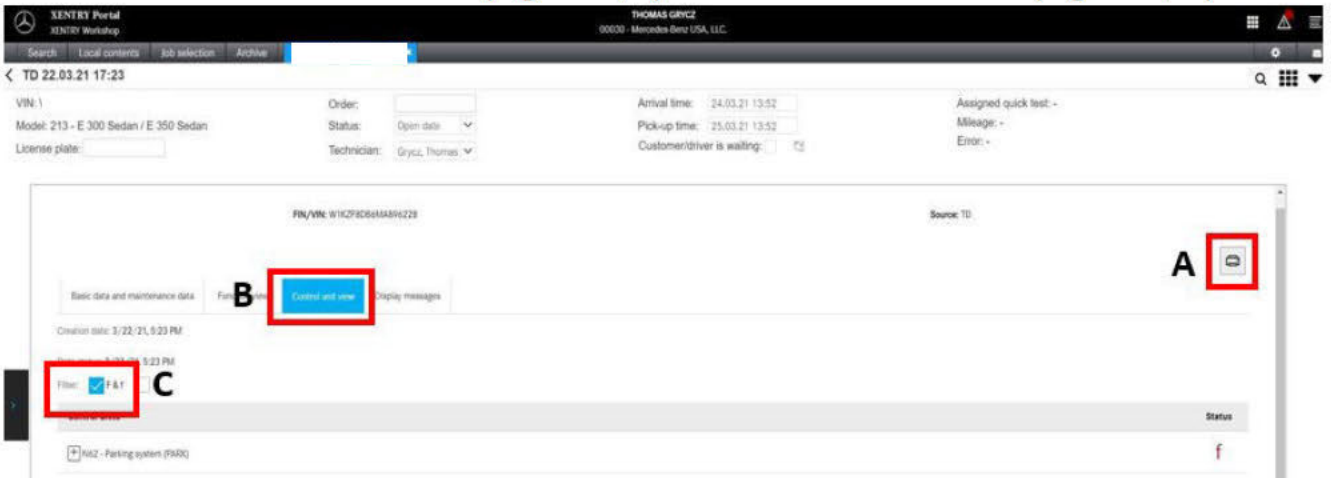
XENTRY Portal
XENTRY Workshop

THOMAS GRYCZ
00030 - Mercedes-Benz USA, LLC

Search | Local contents | Job selection | Archive

< TD 22.03.21 17:23

VIN: \
Model: 213 - E 300 Sedan / E 350 Sedan
License plate:

Order:
Status: Open date
Technician: Grycz, Thomas

Arrival time: 24.03.21 13:52
Pick-up time: 25.03.21 13:52
Customer/driver is waiting:

Assigned quick test: -
Mileage: -
Error: -

FIN/VIN: W1KZF8DB6MA896228

Source: TD

A

Basic data and maintenance data | Fu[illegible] | B | Control and view | Display messages

Creation date: 3/22/21, 5:23 PM

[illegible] 5:23 PM

Filter: F & f C

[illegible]

Status

N62 - Parking system (PARK)

f